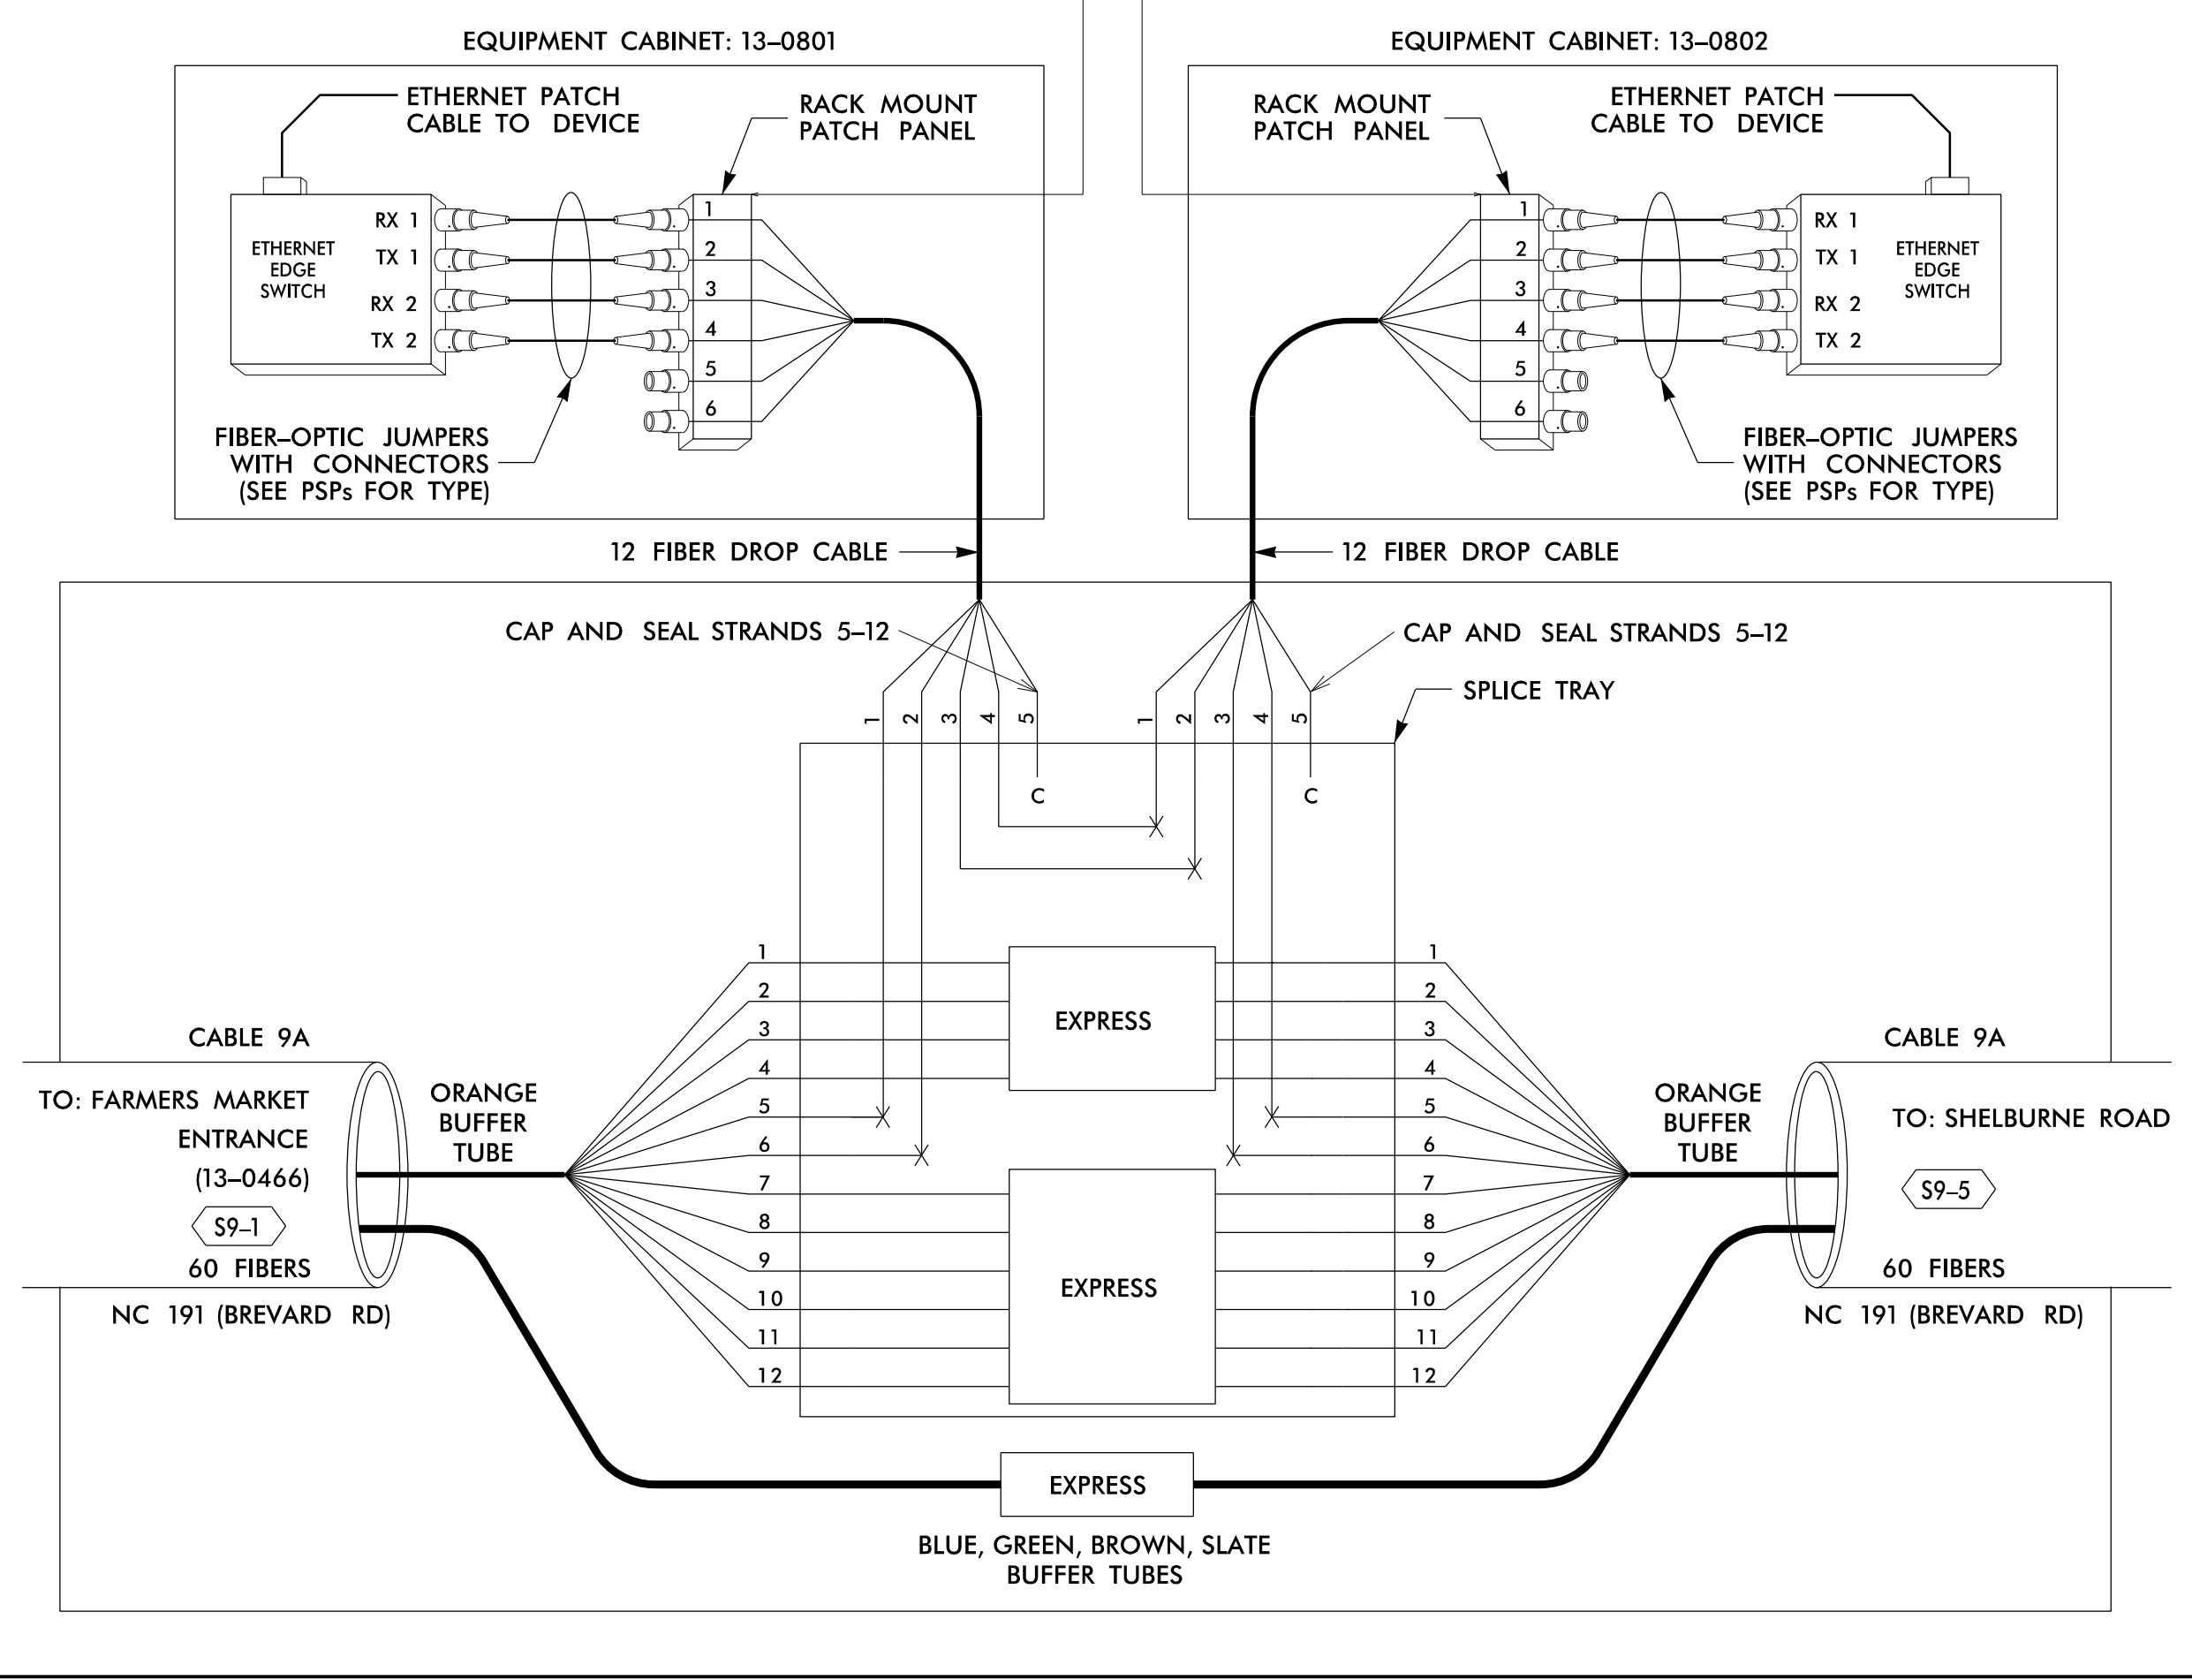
EQUIPMENT CABINET: 13–0801

ETHERNET PATCH CABLE TO DEVICE

RACK MOUNT PATCH PANEL

ETHERNET EDGE SWITCH

RX 1
TX 1
RX 2
TX 2

1
2
3
4
5
6

FIBER–OPTIC JUMPERS WITH CONNECTORS (SEE PSPs FOR TYPE)

EQUIPMENT CABINET: 13–0802

RACK MOUNT PATCH PANEL

ETHERNET PATCH CABLE TO DEVICE

1
2
3
4
5
6

RX 1
TX 1
RX 2
TX 2

ETHERNET EDGE SWITCH

FIBER–OPTIC JUMPERS WITH CONNECTORS (SEE PSPs FOR TYPE)

12 FIBER DROP CABLE

12 FIBER DROP CABLE

CAP AND SEAL STRANDS 5–12

CAP AND SEAL STRANDS 5–12

SPLICE TRAY

1 2 3 4 5

1 2 3 4 5

C

C

CABLE 9A

TO: FARMERS MARKET ENTRANCE (13–0466)

S9–1

60 FIBERS

NC 191 (BREVARD RD)

ORANGE BUFFER TUBE

1
2
3
4
5
6
7
8
9
10
11
12

EXPRESS

EXPRESS

1
2
3
4
5
6
7
8
9
10
11
12

ORANGE BUFFER TUBE

CABLE 9A

TO: SHELBURNE ROAD

S9–5

60 FIBERS

NC 191 (BREVARD RD)

EXPRESS

BLUE, GREEN, BROWN, SLATE BUFFER TUBES